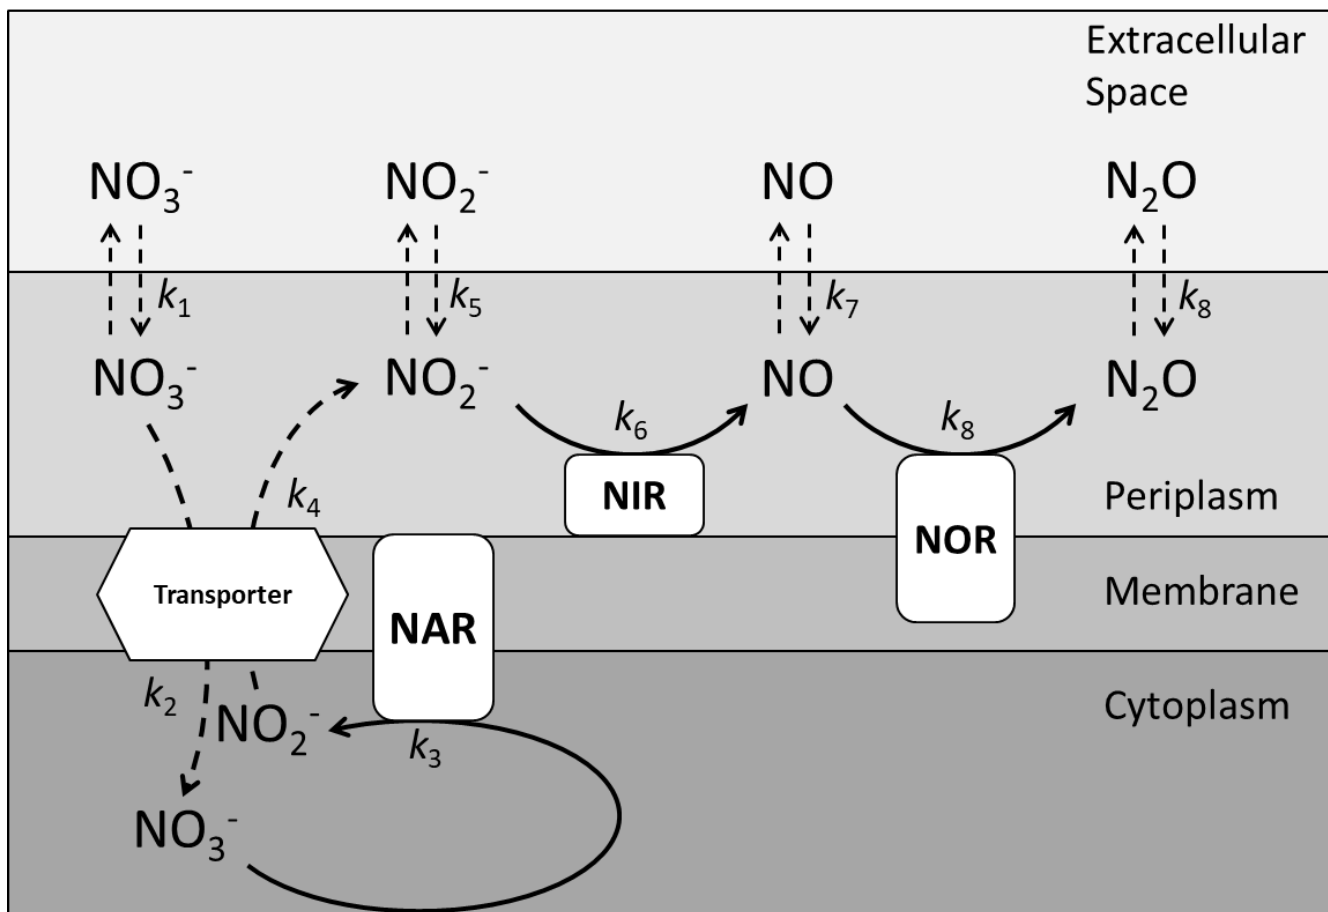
Extracellular Space

$NO_3^-$

$NO_2^-$

NO

$N_2O$

$k_1$

$k_5$

$k_7$

$k_8$

$NO_3^-$

$NO_2^-$

NO

$N_2O$

$k_6$

$k_8$

$k_4$

NIR

Periplasm

NOR

Transporter

NAR

Membrane

$k_2$

$NO_2^-$

$k_3$

Cytoplasm

$NO_3^-$